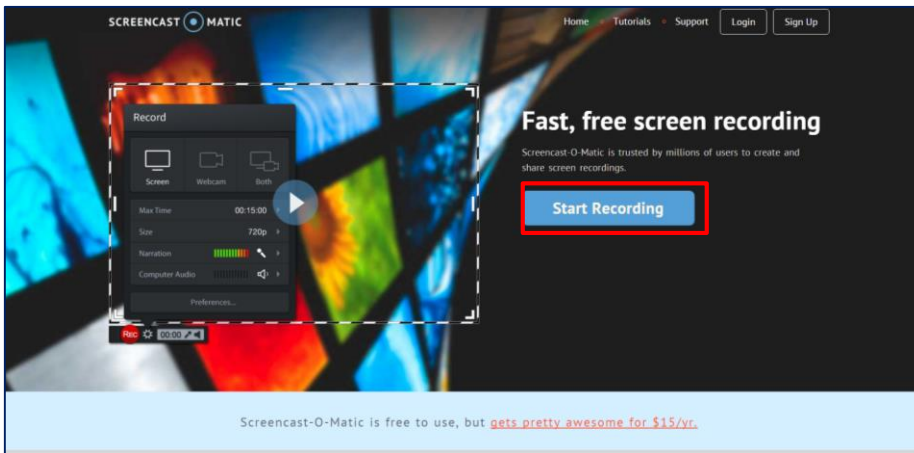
SCREENCAST MATIC

Home Tutorials Support Login Sign Up

Record

Screen Webcam Both

Max Time 00:15:00

Size 720p

Narration

Computer Audio

Preferences...

Rec 00:00

Fast, free screen recording

Screencast-O-Matic is trusted by millions of users to create and share screen recordings.

Start Recording

Screencast-O-Matic is free to use, but gets pretty awesome for $15/yr.